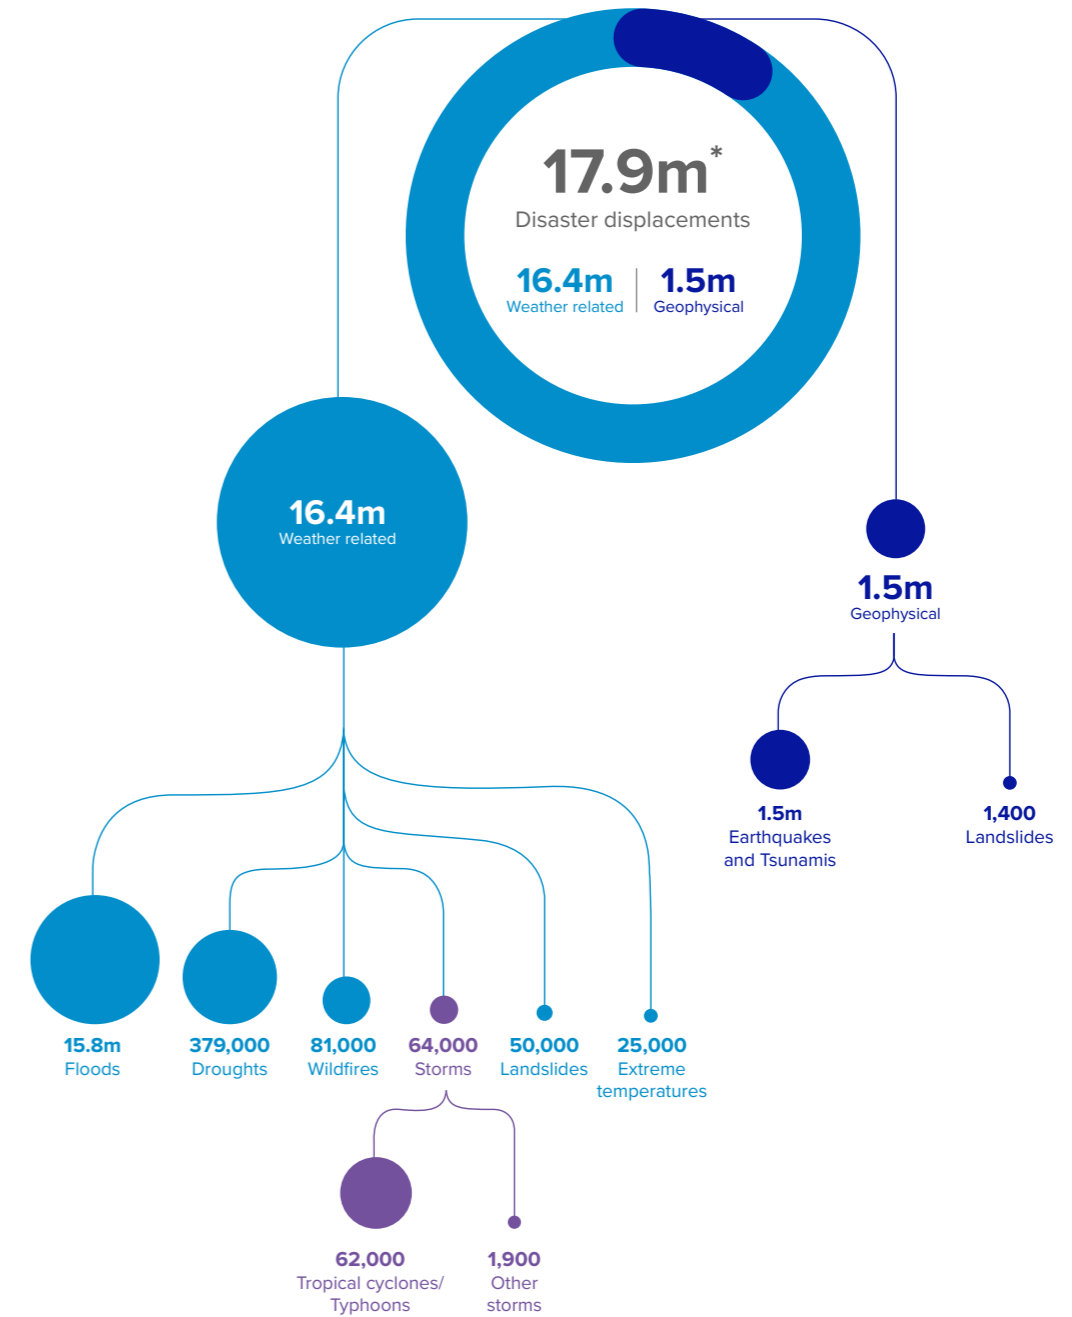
17.9m*
Disaster displacements

16.4m
Weather related

1.5m
Geophysical

16.4m
Weather related

1.5m
Geophysical

1.5m
Earthquakes and Tsunamis

1,400
Landslides

15.8m
Floods

379,000
Droughts

81,000
Wildfires

64,000
Storms

50,000
Landslides

25,000
Extreme temperatures

62,000
Tropical cyclones/ Typhoons

1,900
Other storms